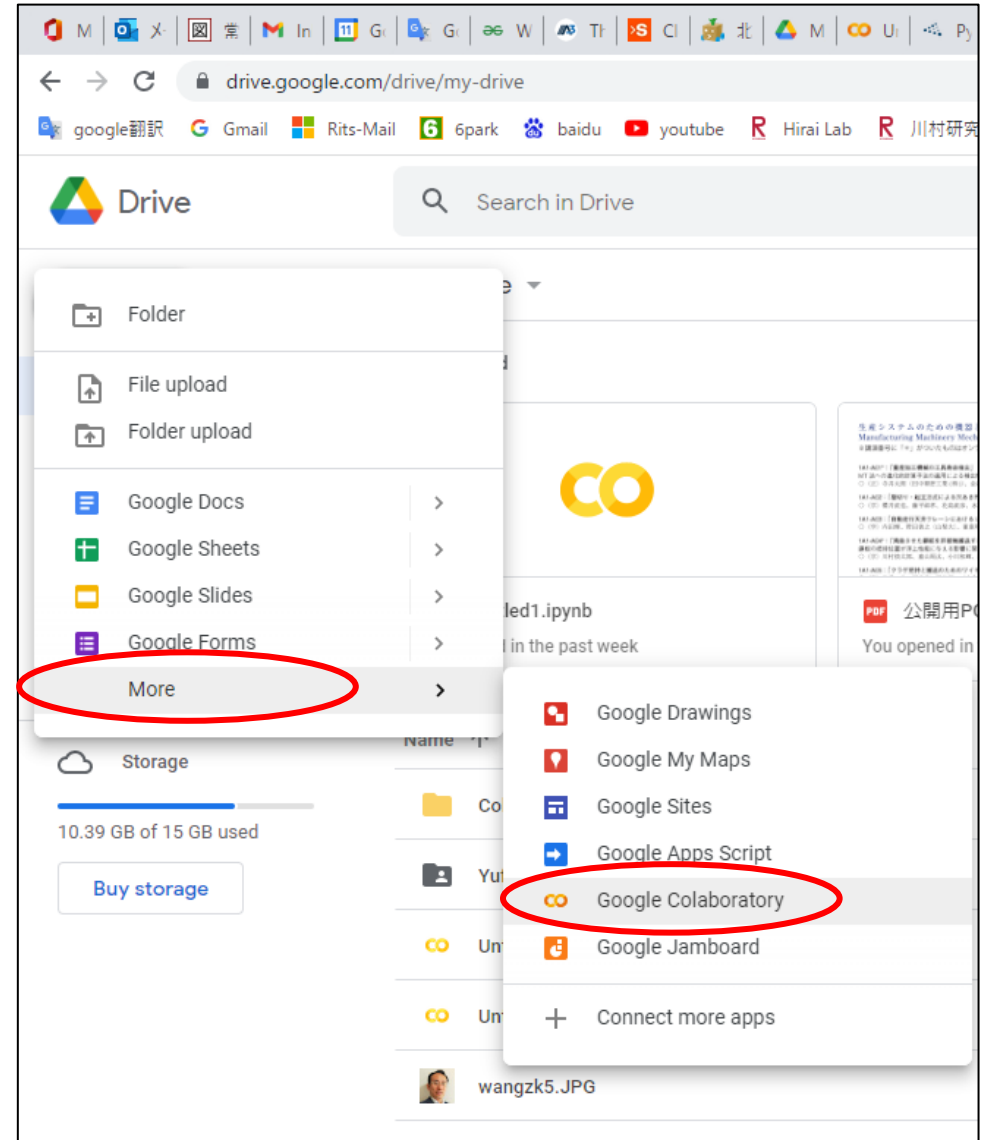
M X 常 In G G W Tl Cl 北 M U Py

drive.google.com/drive/my-drive

google翻訳 Gmail Rits-Mail 6park baidu youtube Hirai Lab 川村研究

Drive

Search in Drive

Folder

File upload

Folder upload

Google Docs

Google Sheets

Google Slides

Google Forms

More

e

d

CO

led1.ipynb

l in the past week

生産システムのための機器
Manufacturing Machinery Mech

PDF 公開用P

You opened in

Google Drawings

Google My Maps

Google Sites

Google Apps Script

Google Colaboratory

Google Jamboard

Connect more apps

Name

Storage

10.39 GB of 15 GB used

Buy storage

Co

Yu

Un

Un

wangzk5.JPG